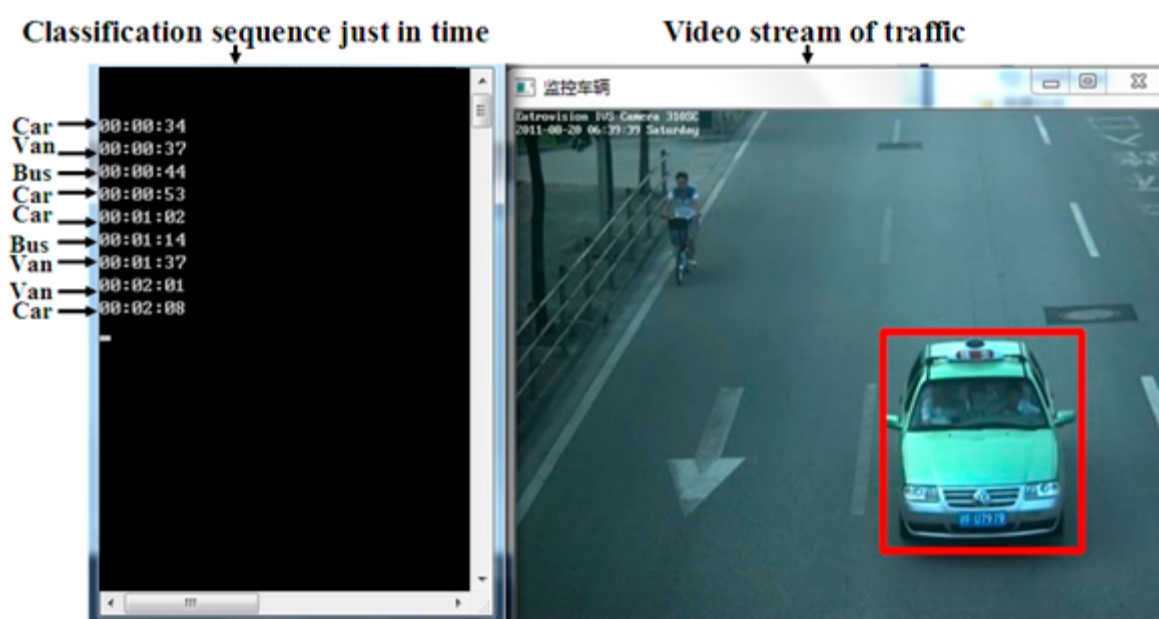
Classification sequence just in time

Car 00:00:34
Van 00:00:37
Bus 00:00:44
Car 00:00:53
Car 00:01:02
Bus 00:01:14
Van 00:01:37
Van 00:02:01
Car 00:02:08

Video stream of traffic

监控车辆

Entrovision IVS Camera 310SC
2011-08-20 06:39:39 Saturday

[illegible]